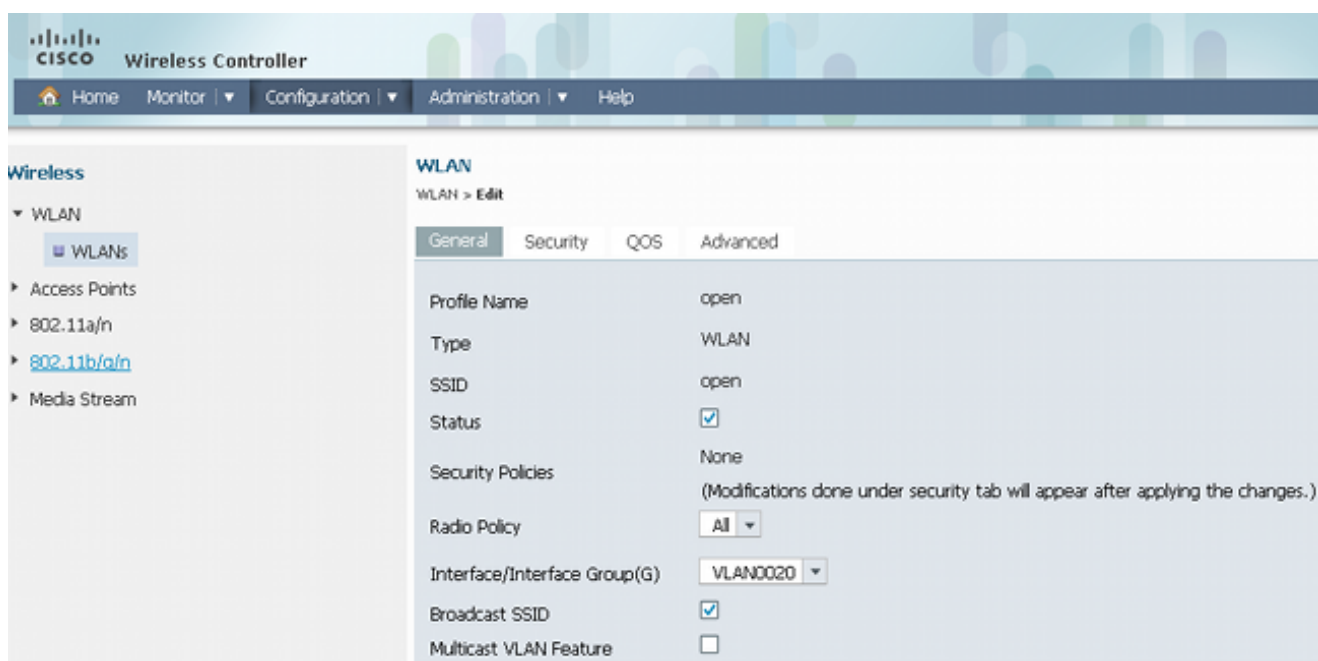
cisco Wireless Controller

Home Monitor | ▼ Configuration | ▼ Administration | ▼ Help

Wireless

▾ WLAN

WLANs

▸ Access Points

▸ 802.11a/n

▸ 802.11b/g/n

▸ Media Stream

WLAN

WLAN > Edit

General Security QOS Advanced

| | |
|---|---|
| Profile Name | open |
| Type | WLAN |
| SSID | open |
| Status | ☑ |
| Security Policies | None (Modifications done under security tab will appear after applying the changes.) |
| Radio Policy | All ▾ |
| Interface/Interface Group(G) | VLAN0020 ▾ |
| Broadcast SSID | ☑ |
| Multicast VLAN Feature | ☐ |